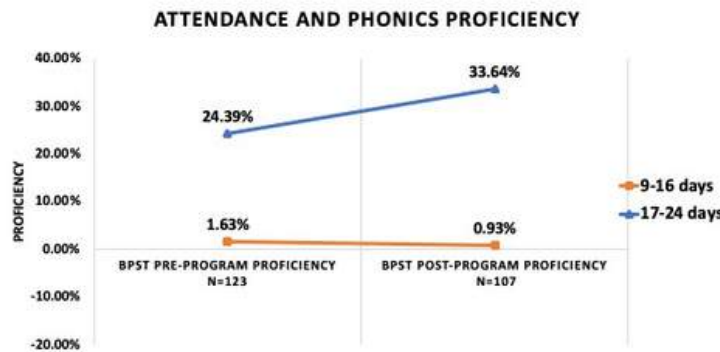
ATTENDANCE AND PHONICS PROFICIENCY

PROFICIENCY

40.00%
30.00%
20.00%
10.00%
0.00%
-10.00%
-20.00%

24.39%
33.64%
1.63%
0.93%

BPST PRE-PROGRAM PROFICIENCY
N=123

BPST POST-PROGRAM PROFICIENCY
N=107

9-16 days
17-24 days